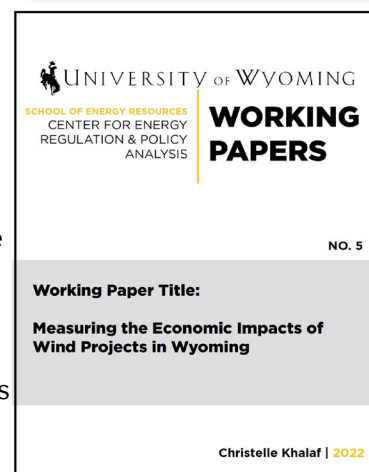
UNIVERSITY OF WYOMING

SCHOOL OF ENERGY RESOURCES
CENTER FOR ENERGY REGULATION & POLICY ANALYSIS

WORKING PAPERS

NO. 5

Working Paper Title:

Measuring the Economic Impacts of Wind Projects in Wyoming

Christelle Khalaf | 2022